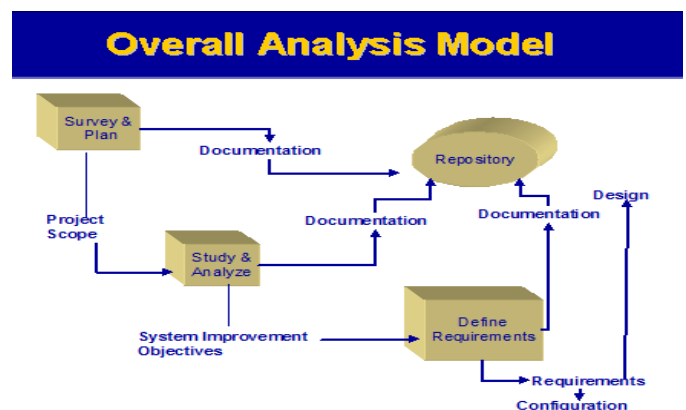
Overall Analysis Model

Survey & Plan

Documentation

Repository

Design

Project Scope

Documentation

Documentation

Study & Analyze

System Improvement Objectives

Define Requirements

Requirements

Configuration